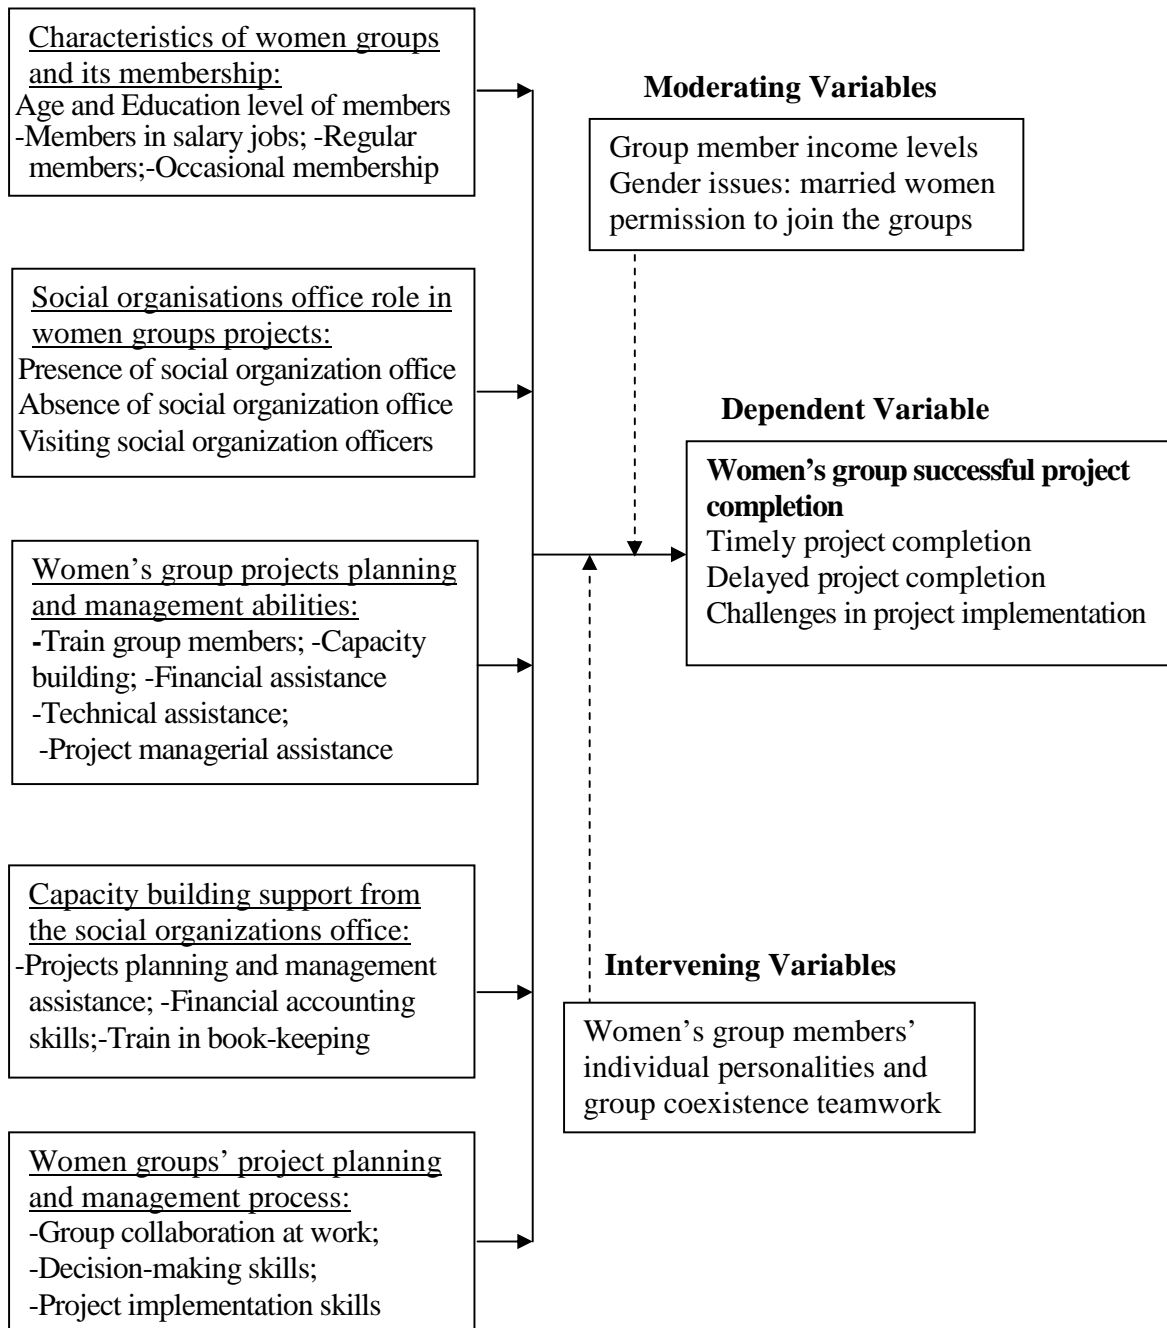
Characteristics of women groups and its membership:
Age and Education level of members
-Members in salary jobs; -Regular members;-Occasional membership

Social organisations office role in women groups projects:
Presence of social organization office
Absence of social organization office
Visiting social organization officers

Women's group projects planning and management abilities:
-Train group members; -Capacity building; -Financial assistance
-Technical assistance;
-Project managerial assistance

Capacity building support from the social organizations office:
-Projects planning and management assistance; -Financial accounting skills;-Train in book-keeping

Women groups' project planning and management process:
-Group collaboration at work;
-Decision-making skills;
-Project implementation skills

Moderating Variables

Group member income levels
Gender issues: married women permission to join the groups

Dependent Variable

Women's group successful project completion
Timely project completion
Delayed project completion
Challenges in project implementation

Intervening Variables

Women's group members' individual personalities and group coexistence teamwork